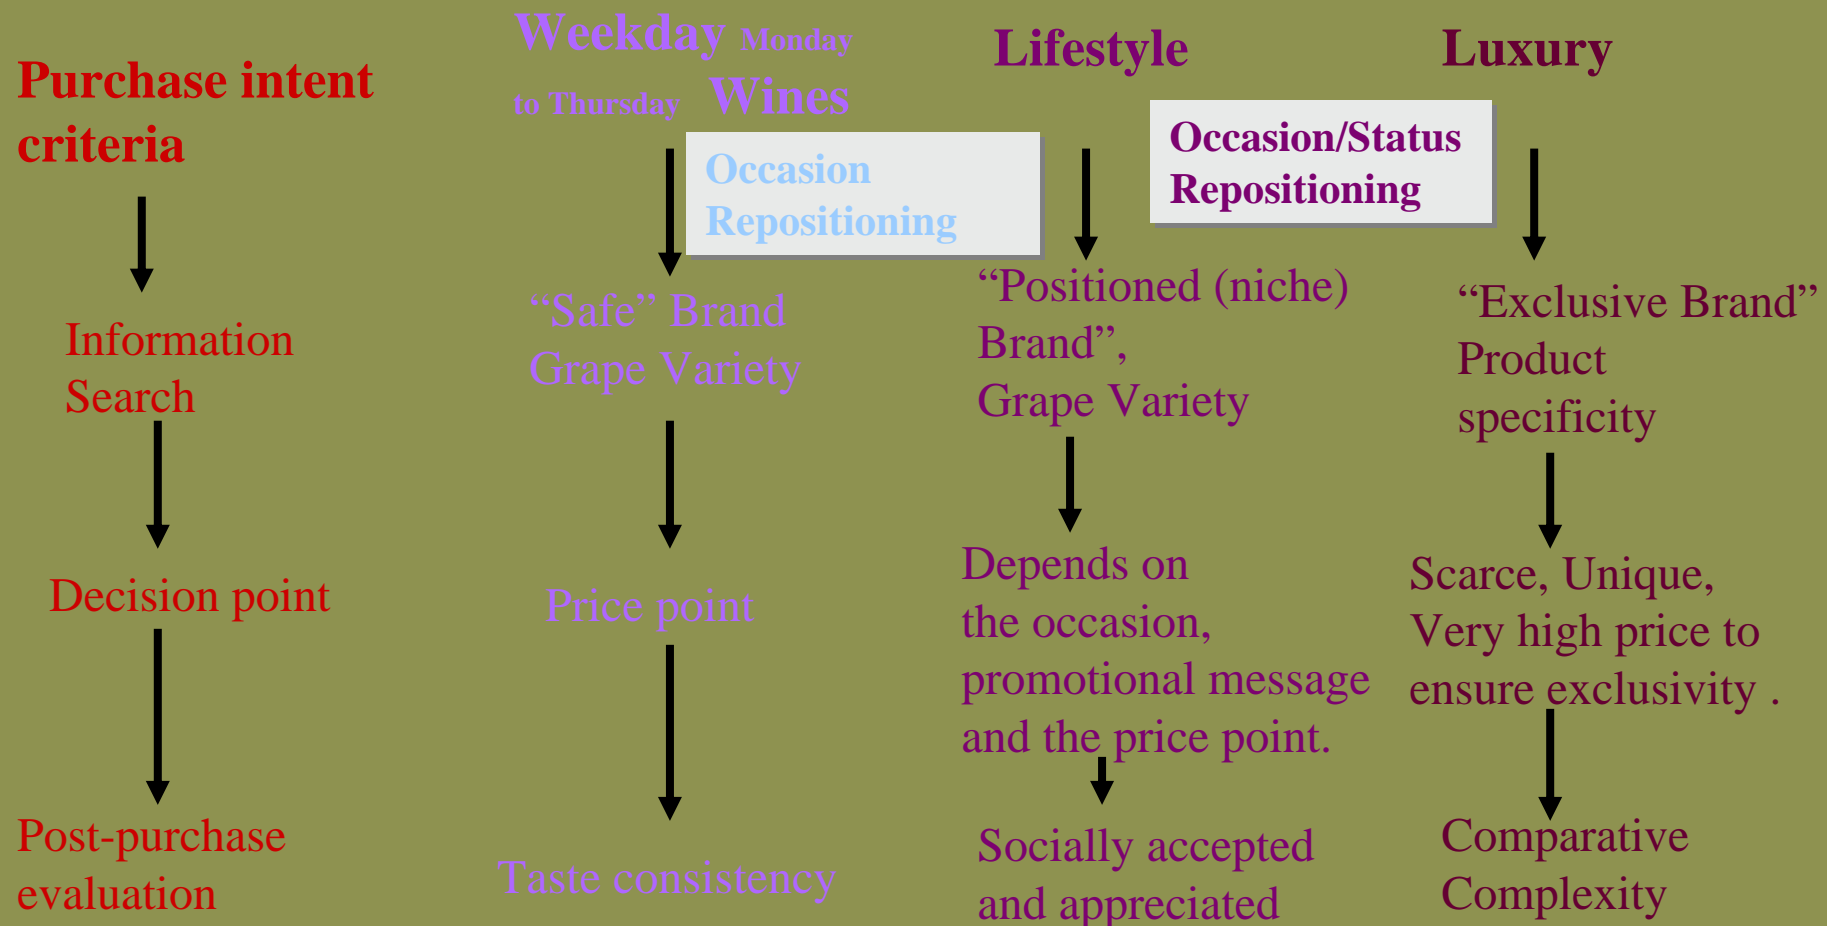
Purchase intent criteria

Information Search

Decision point

Post-purchase evaluation

Weekday Monday to Thursday Wines

Occasion Repositioning

“Safe” Brand Grape Variety

Price point

Taste consistency

Lifestyle

Occasion/Status Repositioning

“Positioned (niche) Brand”, Grape Variety

Depends on the occasion, promotional message and the price point.

Socially accepted and appreciated

Luxury

“Exclusive Brand” Product specificity

Scarce, Unique, Very high price to ensure exclusivity .

Comparative Complexity